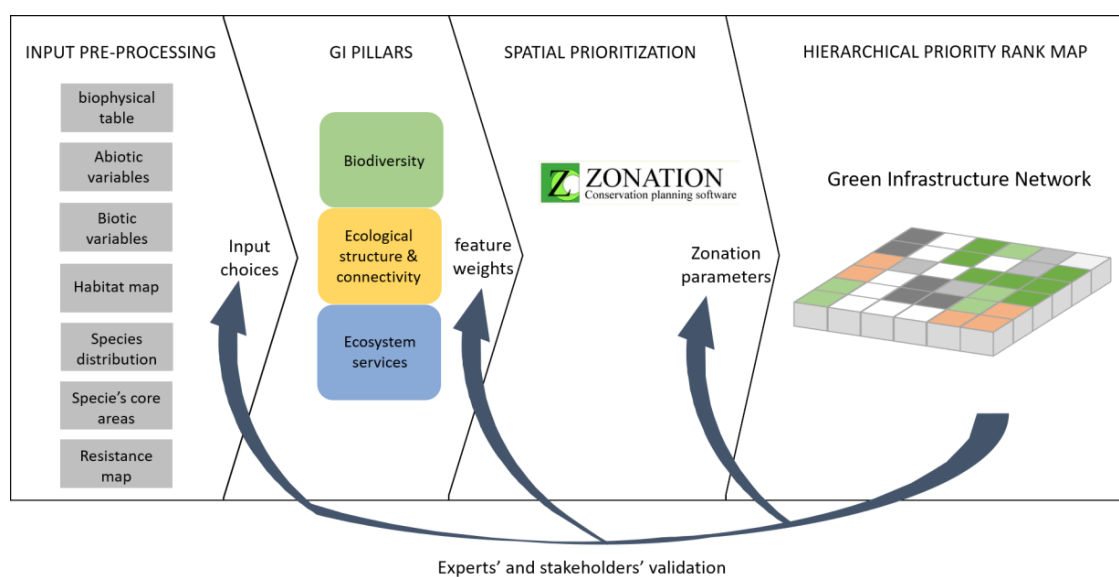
INPUT PRE-PROCESSING

biophysical table

Abiotic variables

Biotic variables

Habitat map

Species distribution

Specie's core areas

Resistance map

Input choices

GI PILLARS

Biodiversity

Ecological structure & connectivity

Ecosystem services

feature weights

SPATIAL PRIORITIZATION

ZONATION
Conservation planning software

Zonation parameters

HIERARCHICAL PRIORITY RANK MAP

Green Infrastructure Network

Experts' and stakeholders' validation